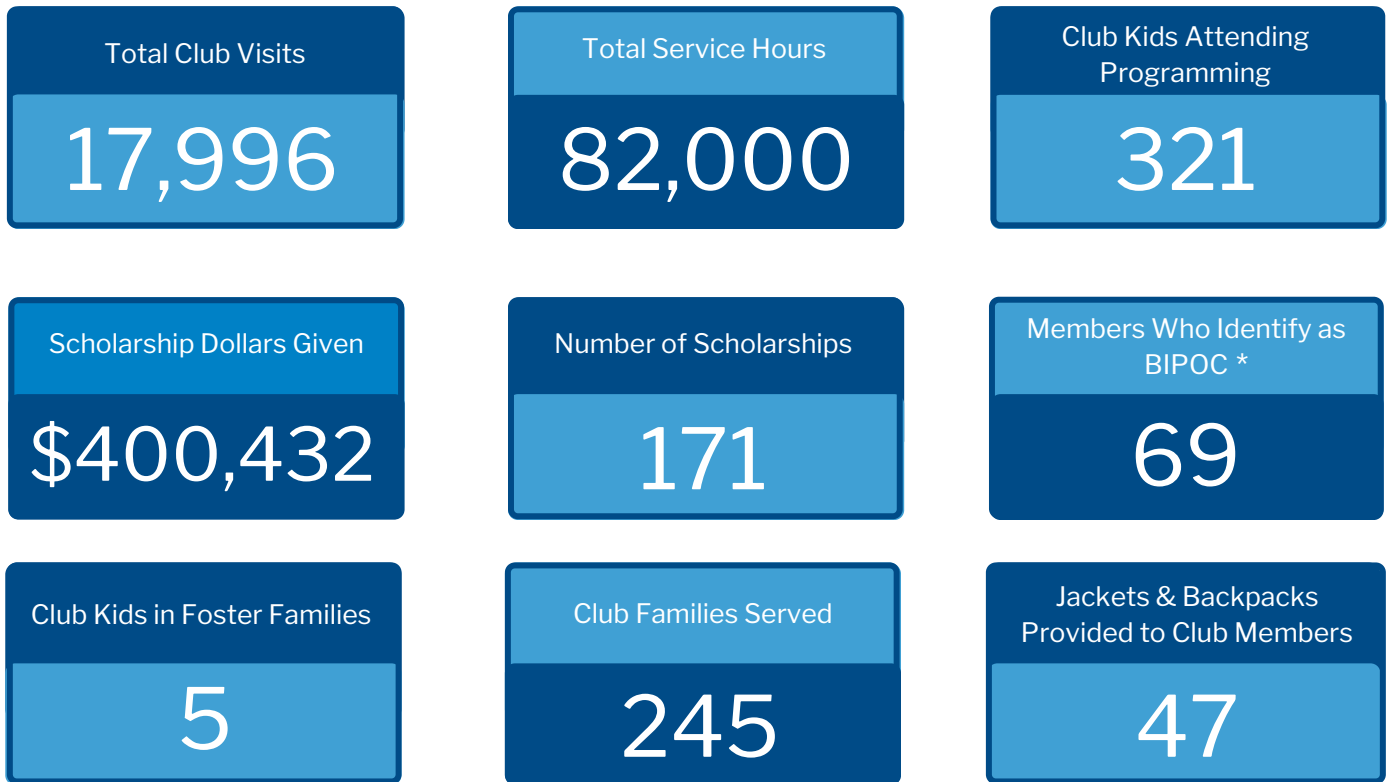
Total Club Visits

17,996

Total Service Hours

82,000

Club Kids Attending Programming

321

Scholarship Dollars Given

$400,432

Number of Scholarships

171

Members Who Identify as BIPOC *

69

Club Kids in Foster Families

5

Club Families Served

245

Jackets & Backpacks Provided to Club Members

47